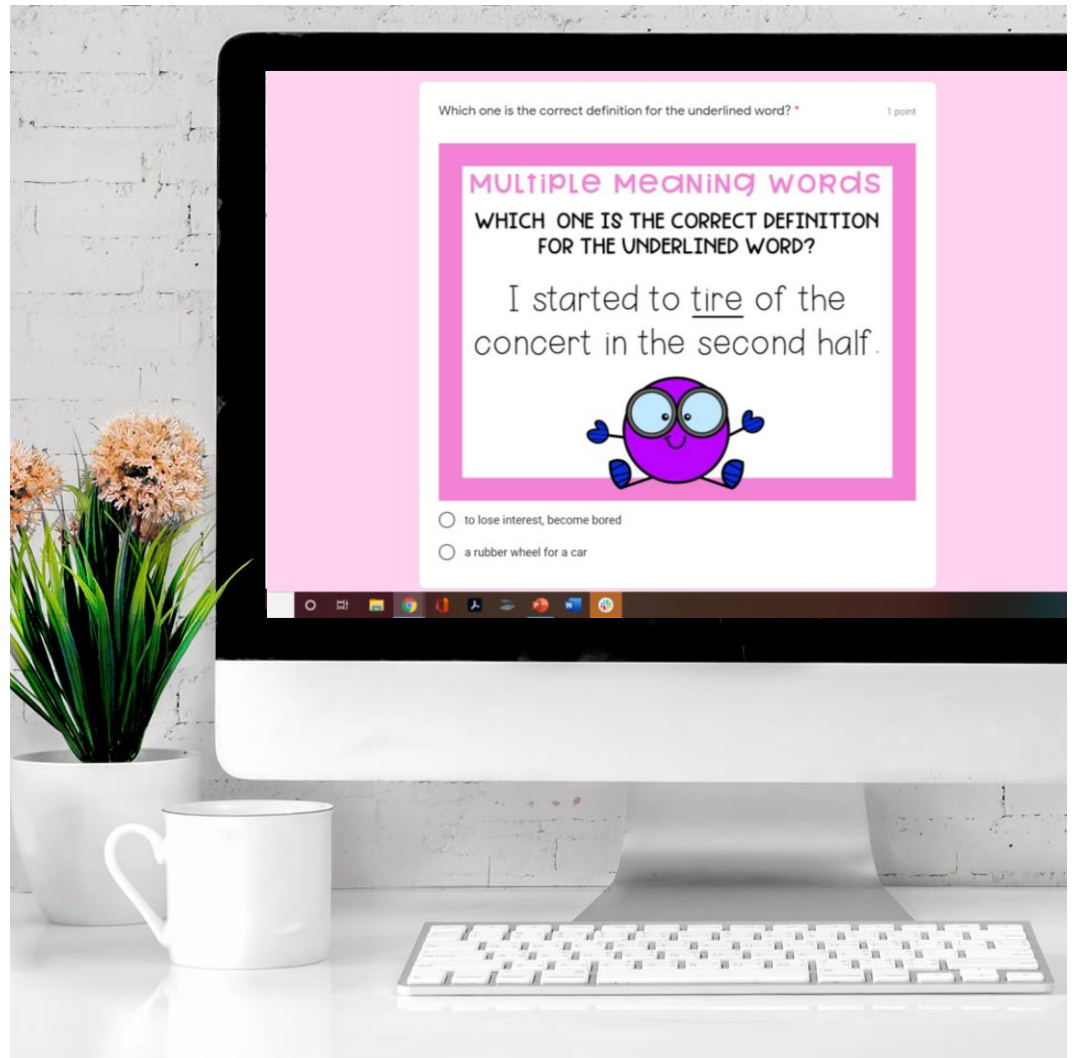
Which one is the correct definition for the underlined word? *

1 point

MULTIPLE MEANING WORDS

WHICH ONE IS THE CORRECT DEFINITION FOR THE UNDERLINED WORD?

I started to tire of the concert in the second half.

to lose interest, become bored

a rubber wheel for a car